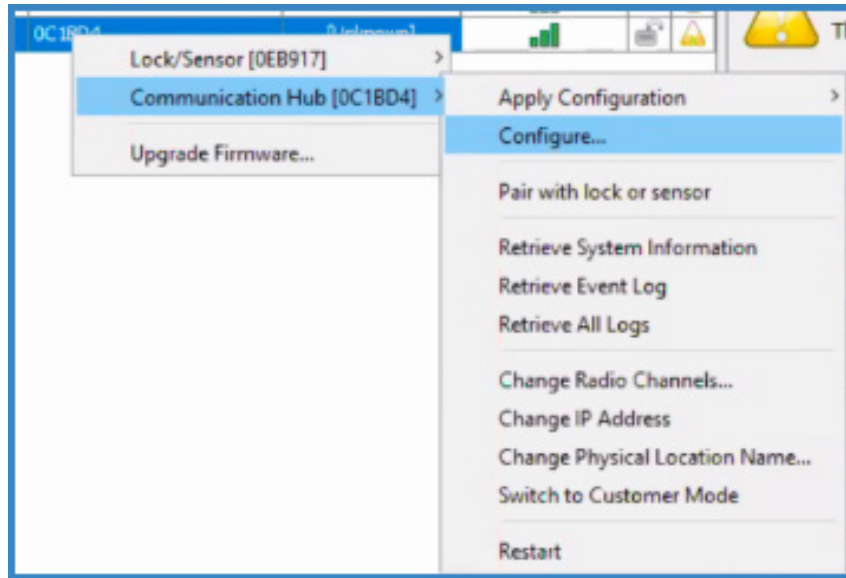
0C1BD4 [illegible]

Lock/Sensor [0EB917]
Communication Hub [0C1BD4]
Upgrade Firmware...

Apply Configuration
Configure...
Pair with lock or sensor
Retrieve System Information
Retrieve Event Log
Retrieve All Logs
Change Radio Channels...
Change IP Address
Change Physical Location Name...
Switch to Customer Mode
Restart